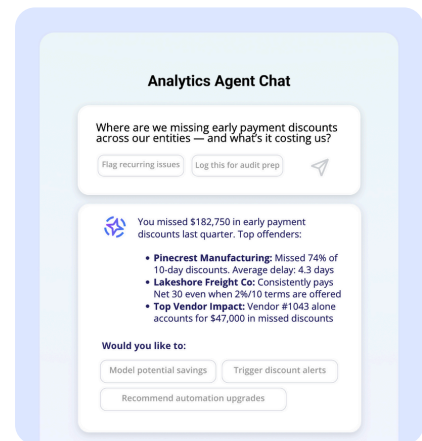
Analytics Agent Chat

Where are we missing early payment discounts across our entities — and what's it costing us?

Flag recurring issues

Log this for audit prep

You missed $182,750 in early payment discounts last quarter. Top offenders:

• **Pinecrest Manufacturing:** Missed 74% of 10-day discounts. Average delay: 4.3 days
• **Lakeshore Freight Co:** Consistently pays Net 30 even when 2%/10 terms are offered
• **Top Vendor Impact:** Vendor #1043 alone accounts for $47,000 in missed discounts

**Would you like to:**

Model potential savings

Trigger discount alerts

Recommend automation upgrades